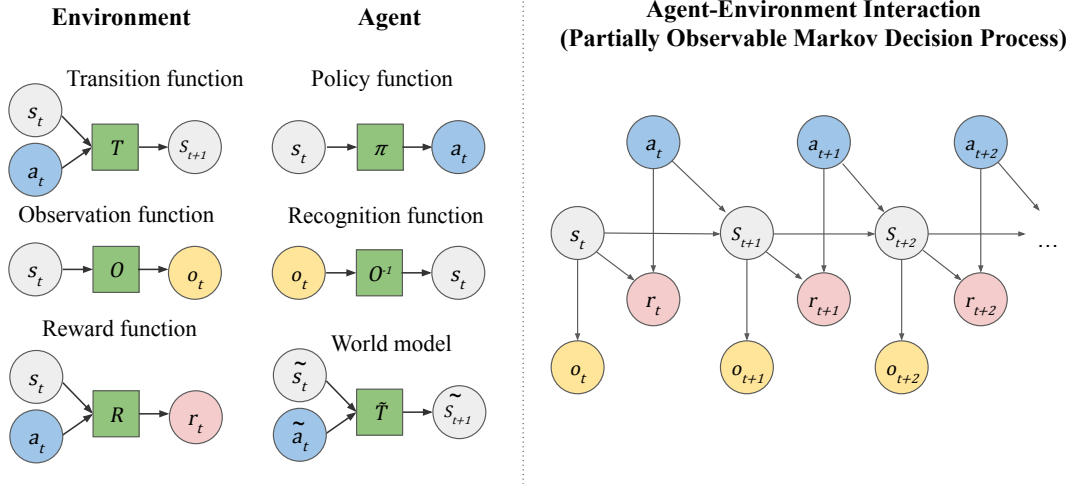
Environment

Agent

Agent-Environment Interaction
(Partially Observable Markov Decision Process)

Transition function

$s_t$ $a_t$ $T$ $s_{t+1}$

Policy function

$s_t$ $\pi$ $a_t$

Observation function

$s_t$ $O$ $o_t$

Recognition function

$o_t$ $O^{-1}$ $s_t$

Reward function

$s_t$ $a_t$ $R$ $r_t$

World model

$\tilde{s}_t$ $\tilde{a}_t$ $\tilde{T}$ $\tilde{s}_{t+1}$

$a_t$ $a_{t+1}$ $a_{t+2}$

$s_t$ $s_{t+1}$ $s_{t+2}$ …

$r_t$ $r_{t+1}$ $r_{t+2}$

$o_t$ $o_{t+1}$ $o_{t+2}$